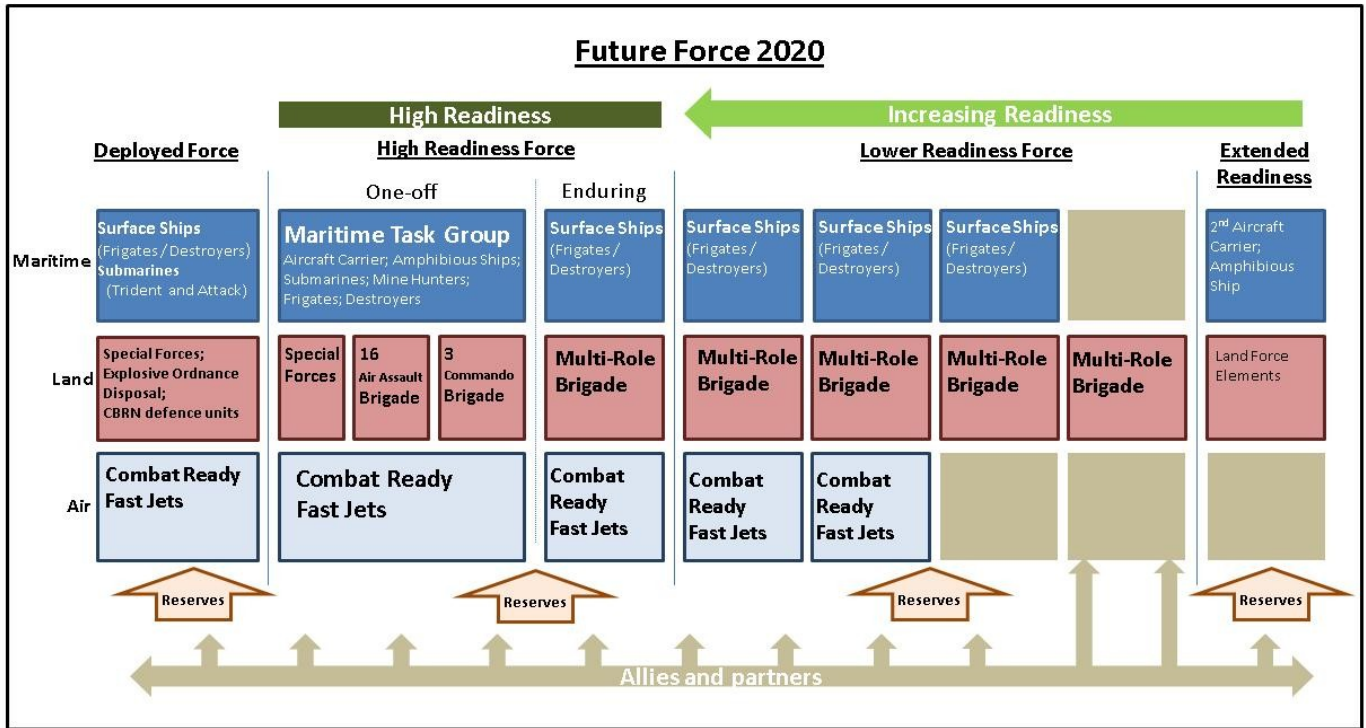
Future Force 2020

High Readiness

Increasing Readiness

Deployed Force

High Readiness Force

Lower Readiness Force

Extended Readiness

One-off

Enduring

Maritime

Surface Ships (Frigates / Destroyers) Submarines (Trident and Attack)

Maritime Task Group Aircraft Carrier; Amphibious Ships; Submarines; Mine Hunters; Frigates; Destroyers

Surface Ships (Frigates / Destroyers)

Surface Ships (Frigates / Destroyers)

Surface Ships (Frigates / Destroyers)

Surface Ships (Frigates / Destroyers)

2$^{nd}$ Aircraft Carrier; Amphibious Ship

Land

Special Forces; Explosive Ordnance Disposal; CBRN defence units

Special Forces

16 Air Assault Brigade

3 Commando Brigade

Multi-Role Brigade

Multi-Role Brigade

Multi-Role Brigade

Multi-Role Brigade

Multi-Role Brigade

Land Force Elements

Air

Combat Ready Fast Jets

Combat Ready Fast Jets

Combat Ready Fast Jets

Combat Ready Fast Jets

Combat Ready Fast Jets

Reserves

Reserves

Reserves

Reserves

Allies and partners